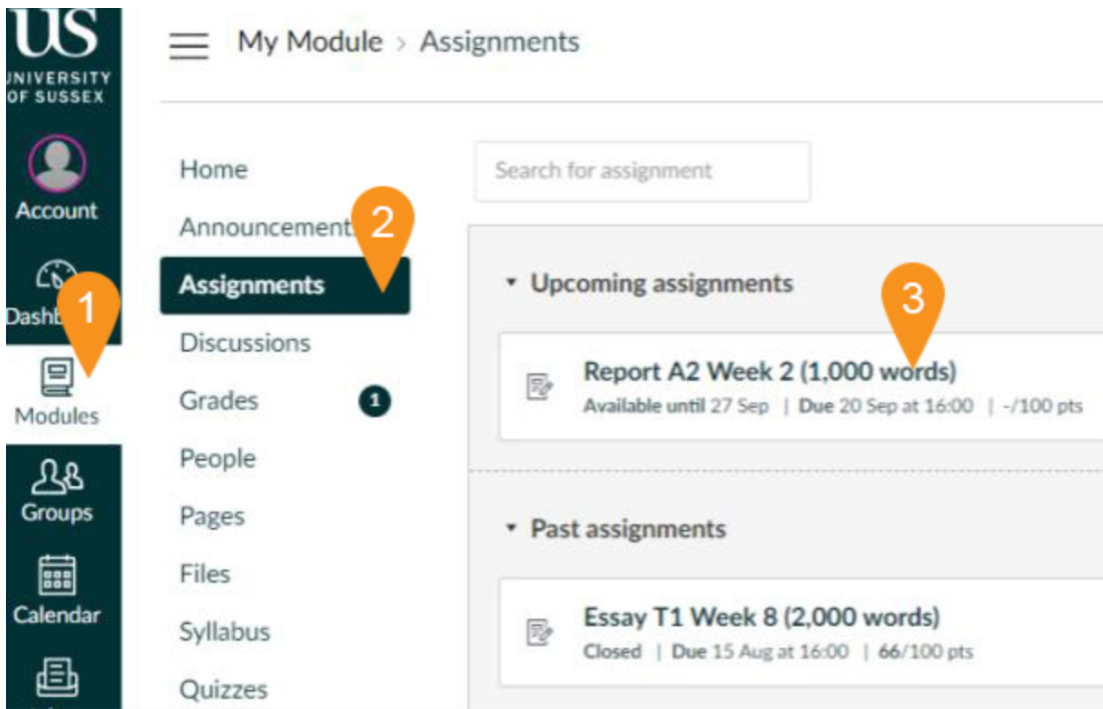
US
UNIVERSITY OF SUSSEX

Account

Dashb

1

Modules

Groups

Calendar

My Module > Assignments

Home

Announcement

2

Assignments

Discussions

Grades 1

People

Pages

Files

Syllabus

Quizzes

Search for assignment

▾ Upcoming assignments

3

Report A2 Week 2 (1,000 words)
Available until 27 Sep | Due 20 Sep at 16:00 | -/100 pts

▾ Past assignments

Essay T1 Week 8 (2,000 words)
Closed | Due 15 Aug at 16:00 | 66/100 pts